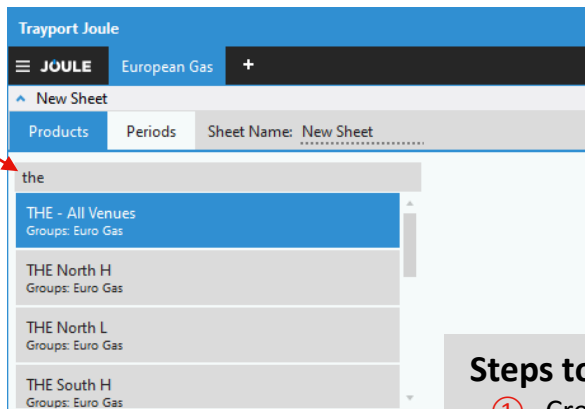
Trayport Joule

☰ JOULE European Gas +

^ New Sheet

Products Periods Sheet Name: New Sheet

the

THE - All Venues
Groups: Euro Gas

THE North H
Groups: Euro Gas

THE North L
Groups: Euro Gas

THE South H
Groups: Euro Gas

Steps t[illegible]

① Cr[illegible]